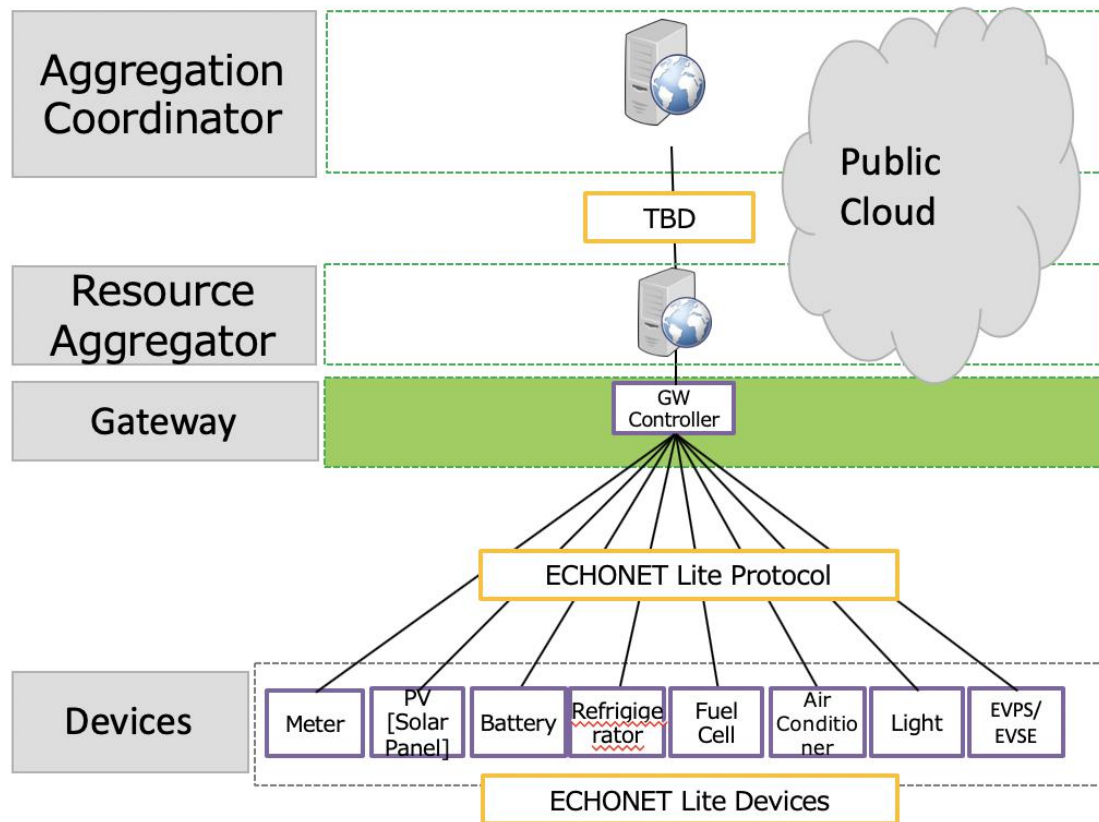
Aggregation Coordinator

Public Cloud

TBD

Resource Aggregator

Gateway

GW Controller

ECHONET Lite Protocol

Devices

Meter

PV [Solar Panel]

Battery

Refrigerator

Fuel Cell

Air Conditioner

Light

EVPS/ EVSE

ECHONET Lite Devices